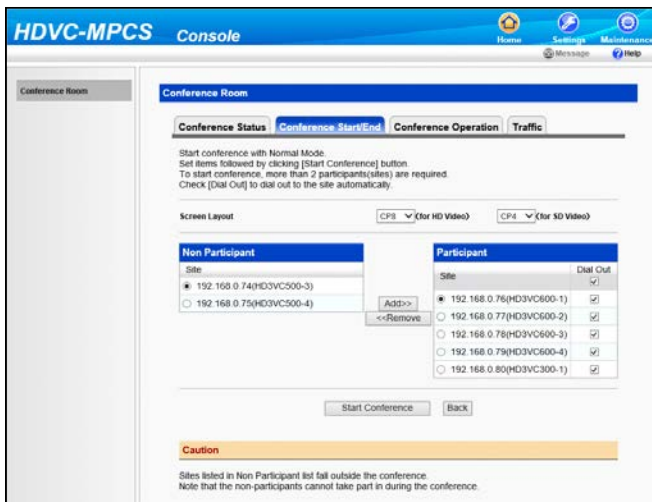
HDVC-MPCS Console

Home Settings Maintenance

Message Help

Conference Room

Conference Room

Conference Status | Conference Start/End | Conference Operation | Traffic

Start conference with Normal Mode.
Set items followed by clicking [Start Conference] button.
To start conference, more than 2 participants(sites) are required.
Check [Dial Out] to dial out to the site automatically.

Screen Layout CP8 (for HD Video) CP4 (for SD Video)

| Non Participant |
|---|
| Site |
| 192.168.0.74(HD3VC500-3) |
| 192.168.0.75(HD3VC500-4) |

Add>>
<<Remove

| Participant | |
|---|---|
| Site | Dial Out |
| 192.168.0.76(HD3VC600-1) | ☑ |
| 192.168.0.77(HD3VC600-2) | ☑ |
| 192.168.0.78(HD3VC600-3) | ☑ |
| 192.168.0.79(HD3VC600-4) | ☑ |
| 192.168.0.80(HD3VC300-1) | ☑ |

Start Conference Back

Caution

Sites listed in Non Participant list fall outside the conference.
Note that the non-participants cannot take part in during the conference.